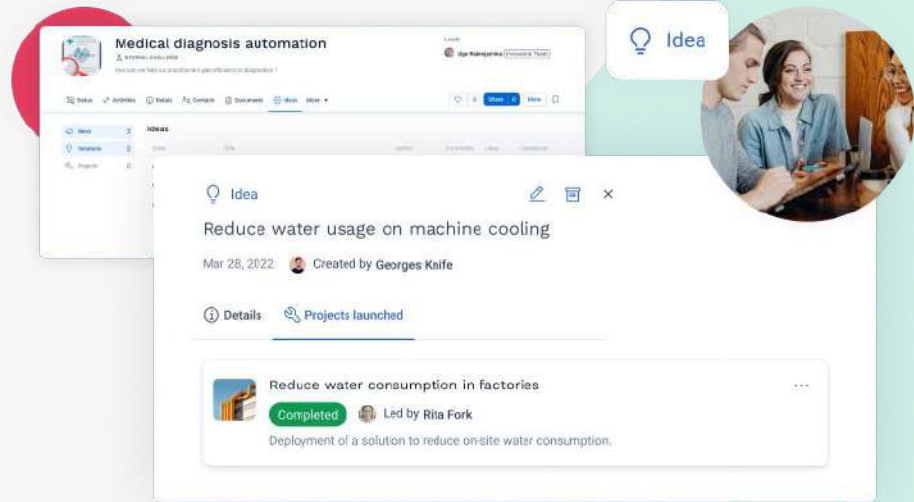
Medical diagnosis automation

INTERNAL CHALLENGE

How can we help our practitioners gain efficiency in diagnosis?

Leads

Status Activities Details Contacts Documents Ideas More

Share More

Ideas

Idea

Idea

Reduce water usage on machine cooling

Mar 28, 2022 Created by Georges Knife

Details Projects launched

Reduce water consumption in factories

Completed Led by Rita Fork

Deployment of a solution to reduce on-site water consumption.